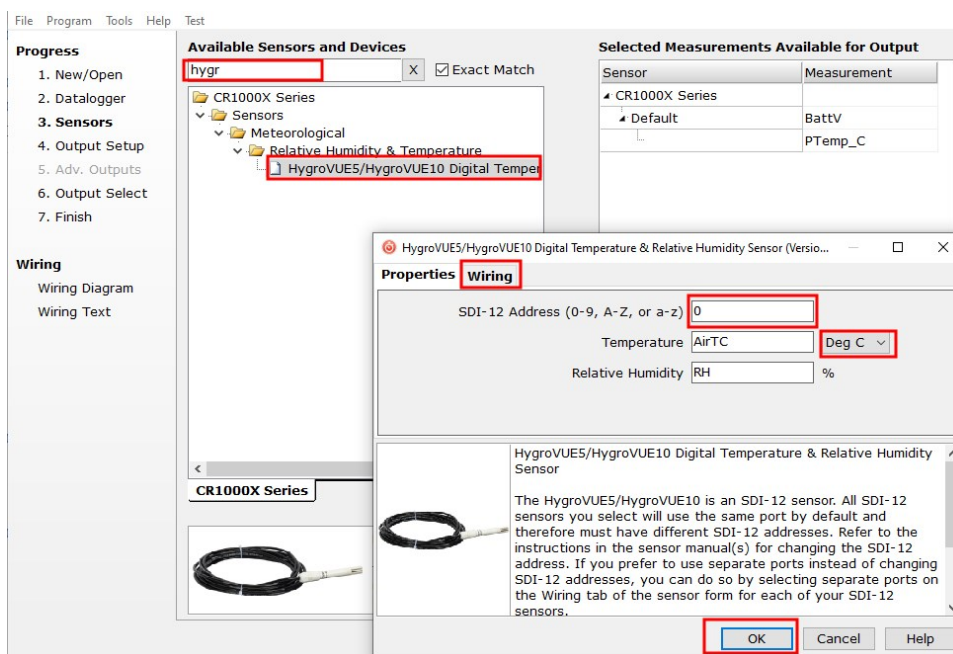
File Program Tools Help Test

Progress
1. New/Open
2. Datalogger
3. Sensors
4. Output Setup
5. Adv. Outputs
6. Output Select
7. Finish

Wiring
Wiring Diagram
Wiring Text

Available Sensors and Devices
hygr X Exact Match

CR1000X Series
Sensors
Meteorological
Relative Humidity & Temperature
HygroVUE5/HygroVUE10 Digital Temper

CR1000X Series

Selected Measurements Available for Output

| Sensor | Measurement |
|---|---|
| CR1000X Series | |
| Default | BattV |
| | PTemp_C |

HygroVUE5/HygroVUE10 Digital Temperature & Relative Humidity Sensor (Versio...

Properties Wiring

SDI-12 Address (0-9, A-Z, or a-z) 0
Temperature AirTC Deg C
Relative Humidity RH %

HygroVUE5/HygroVUE10 Digital Temperature & Relative Humidity Sensor

The HygroVUE5/HygroVUE10 is an SDI-12 sensor. All SDI-12 sensors you select will use the same port by default and therefore must have different SDI-12 addresses. Refer to the instructions in the sensor manual(s) for changing the SDI-12 address. If you prefer to use separate ports instead of changing SDI-12 addresses, you can do so by selecting separate ports on the Wiring tab of the sensor form for each of your SDI-12 sensors.

OK Cancel Help